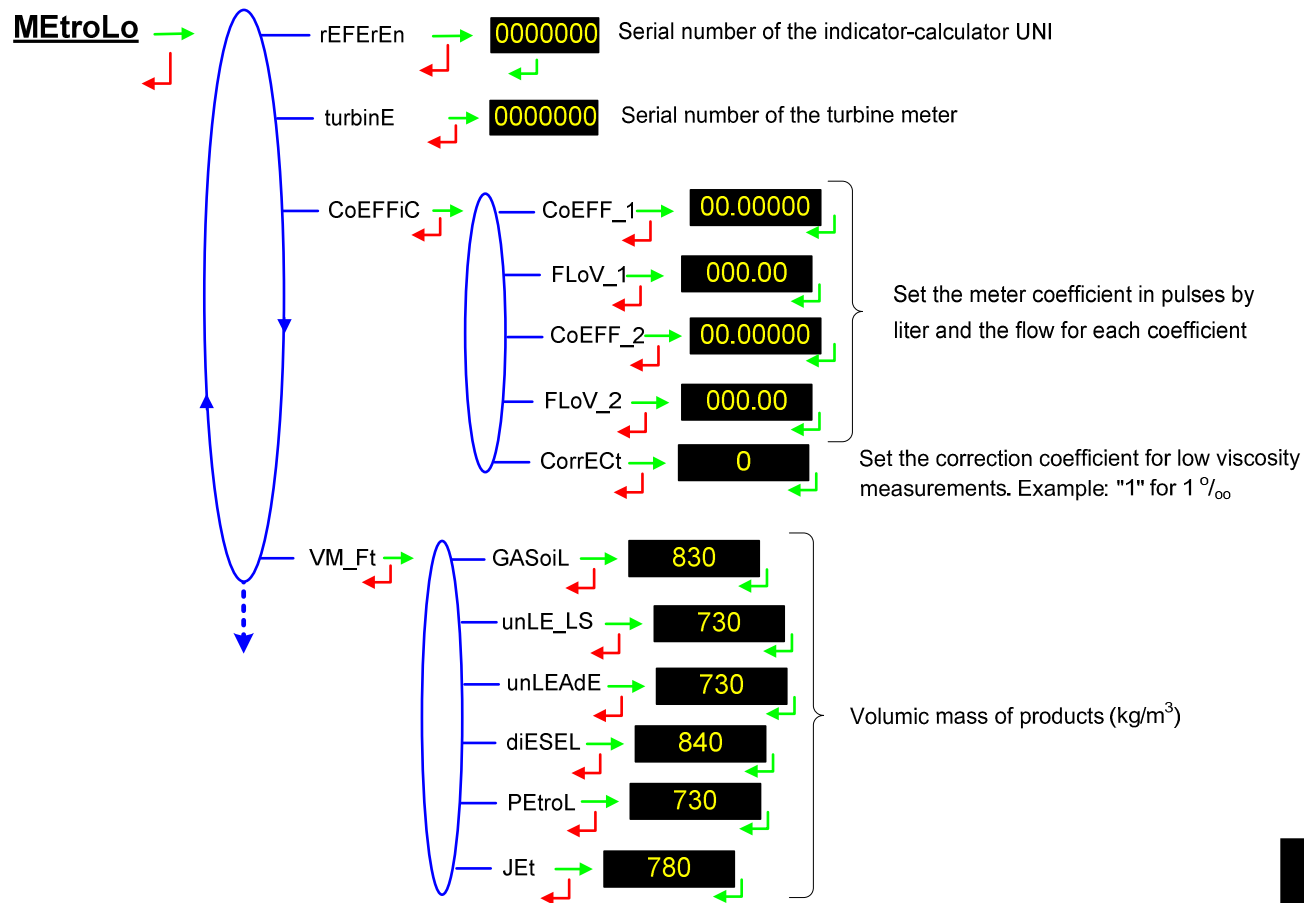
MEtroLo

rEFErEn
0000000
Serial number of the indicator-calculator UNI

turbinE
0000000
Serial number of the turbine meter

CoEFFiC
CoEFF_1
00.00000
FLoV_1
000.00
CoEFF_2
00.00000
FLoV_2
000.00
Set the meter coefficient in pulses by liter and the flow for each coefficient

CorrECt
0
Set the correction coefficient for low viscosity measurements. Example: "1" for 1 $^{o}/_{oo}$

VM_Ft
GASoiL
830
unLE_LS
730
unLEAdE
730
diESEL
840
PEtroL
730
JEt
780
Volumic mass of products (kg/m$^3$)